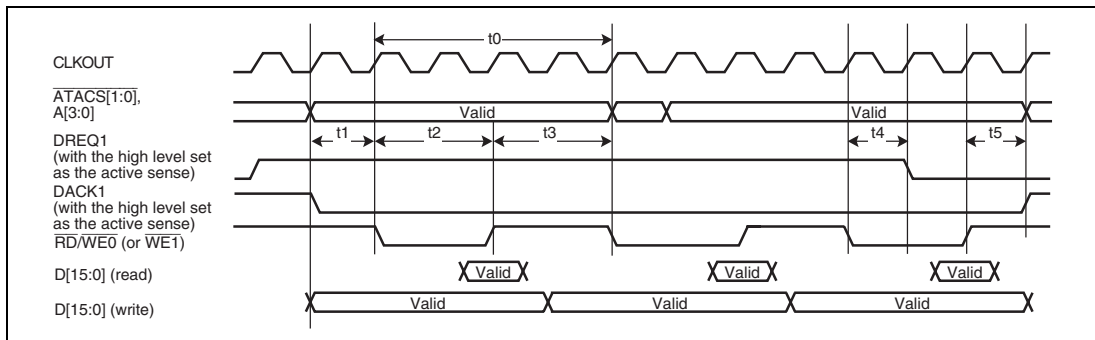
CLKOUT

$\overline{\text{ATACS}}$[1:0], A[3:0]

DREQ1 (with the high level set as the active sense)

DACK1 (with the high level set as the active sense)

$\overline{\text{RD}}$/$\overline{\text{WE0}}$ (or $\overline{\text{WE1}}$)

D[15:0] (read)

D[15:0] (write)

t0

t1

t2

t3

t4

t5

Valid

Valid

Valid

Valid

Valid

Valid

Valid

Valid